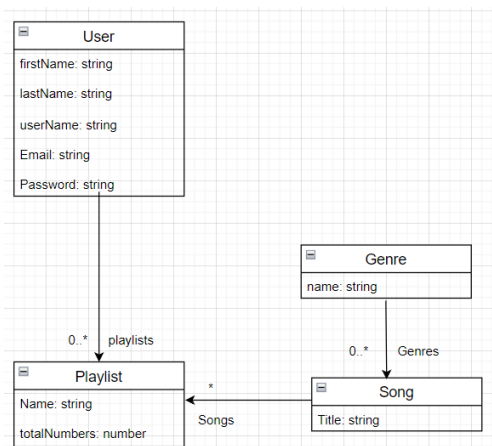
User

firstName: string

lastName: string

userName: string

Email: string

Password: string

Genre

name: string

0..* playlists

0..* Genres

Playlist

Name: string

totalNumbers: number

*

Songs

Song

Title: string